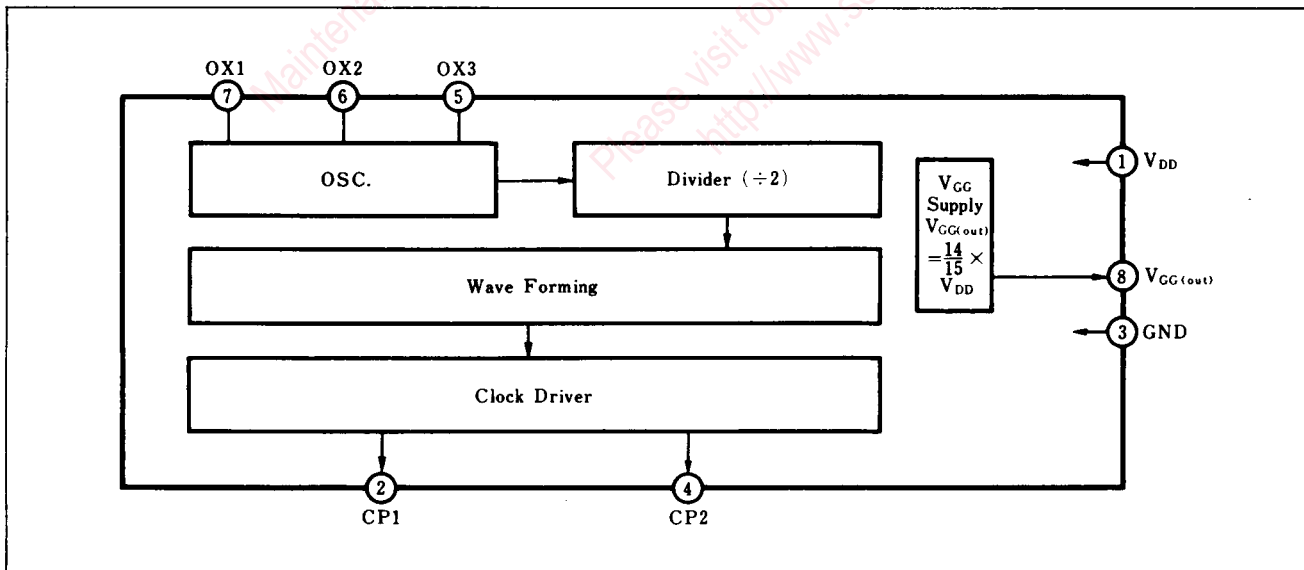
OX1 7
OX2 6
OX3 5

OSC.

Divider (÷2)

Wave Forming

Clock Driver

$V_{GG}$ Supply $V_{GG(out)} = \frac{14}{15} \times V_{DD}$

1 $V_{DD}$

8 $V_{GG(out)}$

3 GND

2 CP1

4 CP2

Maintenance

Please visit for

http://www.